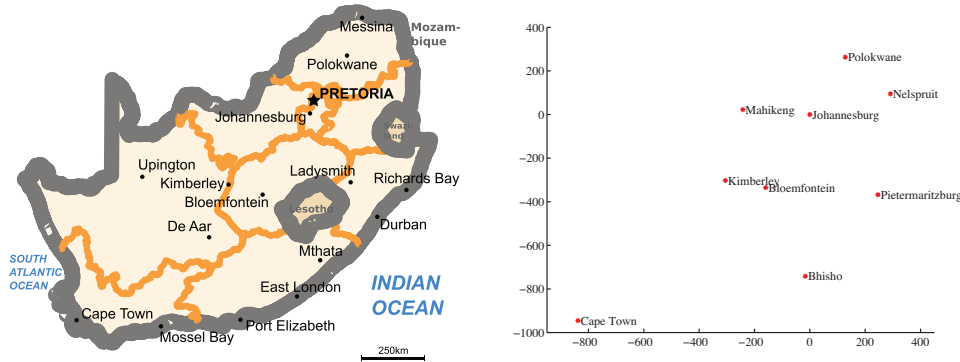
Messina
Mozam-bique
Polokwane
PRETORIA
Johannesburg
Swazi-land
Upington
Kimberley
Bloemfontein
Ladysmith
Richards Bay
Lesotho
De Aar
Durban
SOUTH ATLANTIC OCEAN
Mthata
INDIAN OCEAN
East London
Cape Town
Port Elizabeth
Mossel Bay
250km

400
200
0
−200
−400
−600
−800
−1000
−800
−600
−400
−200
0
200
400
Polokwane
Nelspruit
Mahikeng
Johannesburg
Kimberley
Bloemfontein
Pietermaritzburg
Bhisho
Cape Town